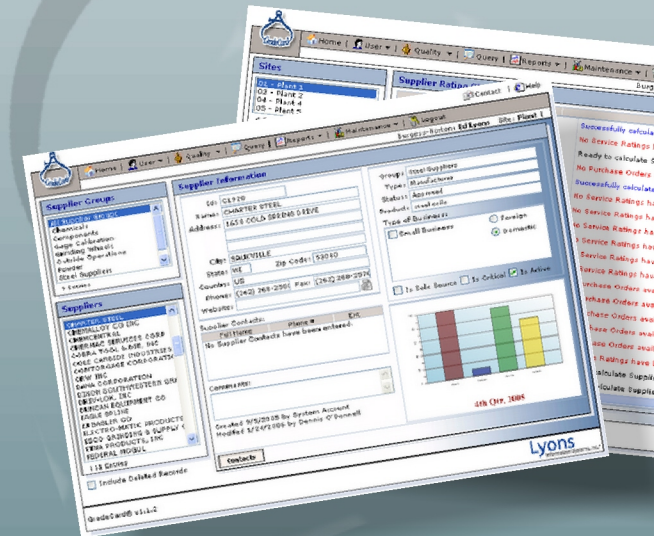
Home | User ▾ | Quality ▾ | Query | Reports ▾ | Maintenance ▾

Sites

01 - Plant 1
02 - Plant 2
04 - Plant 4
05 - Plant 5

Supplier Ratings

Contact | Help

Successfully calcula
No Service Ratings h
Ready to calculate S
No Purchase Orders
Successfully calculat
No Service Ratings ha
No Service Ratings hav
No Service Ratings hav
Service Ratings hav
Service Ratings have
Service Ratings have
Purchase Orders av
Purchase Orders ava
Purchase Orders ava
Purchase Orders avai
Purchase Orders avail
No Purchase Orders avail
Service Ratings have
Calculate Supplie
Calculate Suppli

Home | User ▾ | Quality ▾ | Query | Reports ▾ | Maintenance ▾ | Logout

Supplier Groups
All Supplier Groups
Chemicals
Components
Gage Calibration
Grinding Wheels
Outside Operations
Powder
Steel Suppliers
7 Entries

Suppliers
CHARTER STEEL
CHEMALLOY CO INC
COMMERCIAL STEEL
COMMERCIAL SERVICES CORP
COBRA TOOL MFG. INC
CORE CARBIDE CORPORATION
CONTORAGE CORPORATION
CSW INC
DANA CORPORATION
DIXON SOUTHWESTERN GRI
DREW-LOK, INC
DUNCAN EQUIPMENT CO
EAGLE BRINE
EBAERLER CO
ELECTRO-MATIC PRODUCTS
ESCO GRINDING & SUPPLY C
FERA PRODUCTS, INC
FEDERAL MOGUL
118 Entries

Include Deleted Records

Supplier Information
Id: C1920
Name: CHARTER STEEL
Address: 1658 COLD SPRING DRIVE

City: SAUKVILLE
State: WI    Zip Code: 53080
Country: US
Phone: (262) 268-2901   Fax: (262) 268-2974
Website:

Group: Steel Suppliers
Type: Manufacturer
Status: Approved
Product: steel coils
Type of Business:
Small Business   Foreign
Domestic

Supplier Contacts:
Full Name | Phone # | Ext.
No Supplier Contacts have been entered.

Is Sole Source   Is Critical   Is Active

Comments:

Created 9/5/2005 by System Account
Modified 1/26/2006 by Dennis O'Donnell

Contacts

4th Qtr. 2005

Lyons

GradeCard® v1.1.2